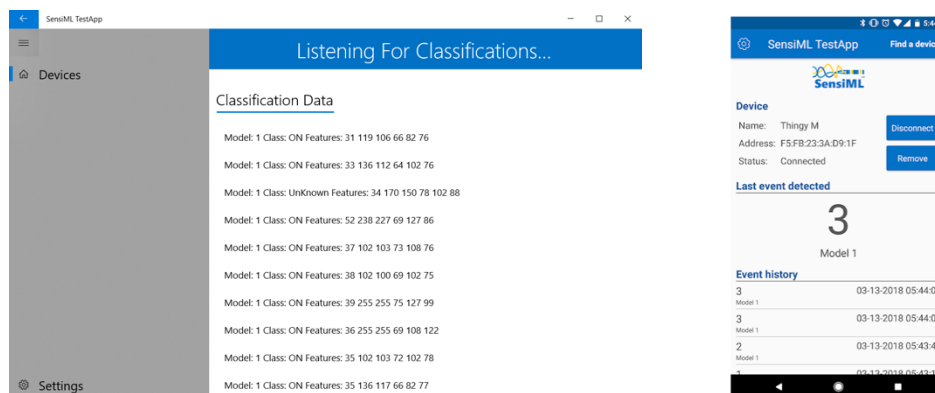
SensiML TestApp

Devices

Settings

Listening For Classifications...

Classification Data

Model: 1 Class: ON Features: 31 119 106 66 82 76

Model: 1 Class: ON Features: 33 136 112 64 102 76

Model: 1 Class: UnKnown Features: 34 170 150 78 102 88

Model: 1 Class: ON Features: 52 238 227 69 127 86

Model: 1 Class: ON Features: 37 102 103 73 108 76

Model: 1 Class: ON Features: 38 102 100 69 102 75

Model: 1 Class: ON Features: 39 255 255 75 127 99

Model: 1 Class: ON Features: 36 255 255 69 108 122

Model: 1 Class: ON Features: 35 102 103 72 102 78

Model: 1 Class: ON Features: 35 136 117 66 82 77

5:4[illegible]

SensiML TestApp

Find a devic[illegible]

SensiML

Device

Name: Thingy M

Address: F5:FB:23:3A:D9:1F

Status: Connected

Disconnect

Remove

Last event detected

3

Model 1

Event history

3
Model 1
03-13-2018 05:44:0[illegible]

3
Model 1
03-13-2018 05:44:0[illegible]

2
Model 1
03-13-2018 05:43:4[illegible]

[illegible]